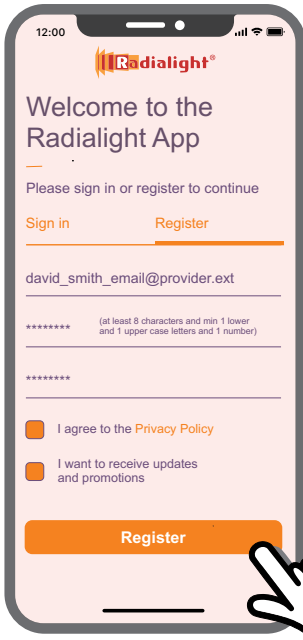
12:00

Radialight®

Welcome to the Radialight App

Please sign in or register to continue

Sign in

Register

david_smith_email@provider.ext

******** (at least 8 characters and min 1 lower and 1 upper case letters and 1 number)

********

I agree to the Privacy Policy

I want to receive updates and promotions

Register